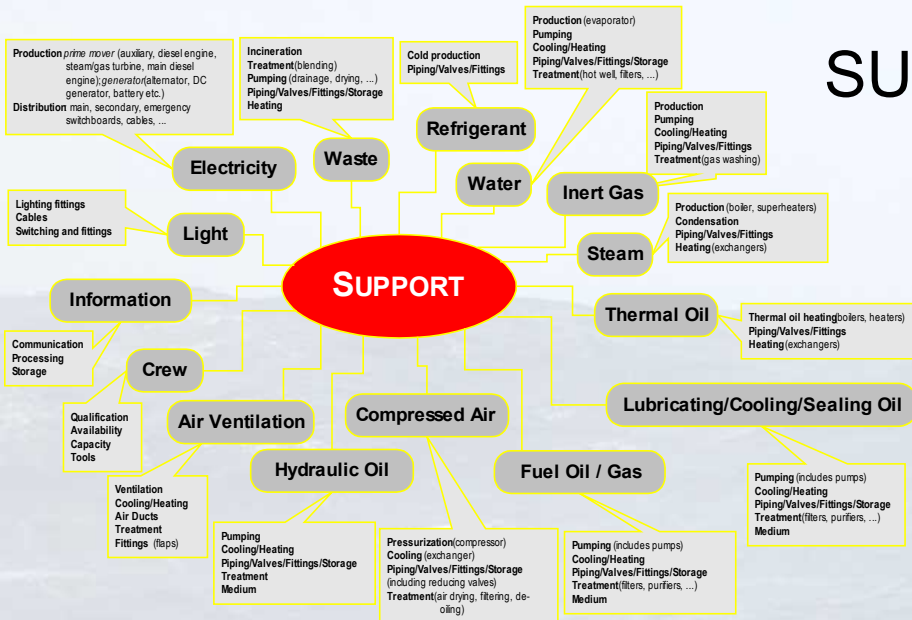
SU

Production prime mover (auxiliary, diesel engine, steam/gas turbine, main diesel engine); generator (alternator, DC generator, battery etc.)
Distribution main, secondary, emergency switchboards, cables, ...

Incineration
Treatment (blending)
Pumping (drainage, drying, ...)
Piping/Valves/Fittings/Storage
Heating

Cold production
Piping/Valves/Fittings

Production (evaporator)
Pumping
Cooling/Heating
Piping/Valves/Fittings/Storage
Treatment (hot well, filters, ...)

Production
Pumping
Cooling/Heating
Piping/Valves/Fittings
Treatment (gas washing)

Electricity

Waste

Refrigerant

Water

Inert Gas

Lighting fittings
Cables
Switching and fittings

Light

Production (boiler, superheaters)
Condensation
Piping/Valves/Fittings
Heating (exchangers)

Steam

SUPPORT

Information

Thermal Oil

Thermal oil heating (boilers, heaters)
Piping/Valves/Fittings
Heating (exchangers)

Communication
Processing
Storage

Crew

Qualification
Availability
Capacity
Tools

Air Ventilation

Compressed Air

Lubricating/Cooling/Sealing Oil

Hydraulic Oil

Fuel Oil / Gas

Ventilation
Cooling/Heating
Air Ducts
Treatment
Fittings (flaps)

Pumping
Cooling/Heating
Piping/Valves/Fittings/Storage
Treatment
Medium

Pressurization (compressor)
Cooling (exchanger)
Piping/Valves/Fittings/Storage (including reducing valves)
Treatment (air drying, filtering, de-oiling)

Pumping (includes pumps)
Cooling/Heating
Piping/Valves/Fittings/Storage
Treatment (filters, purifiers, ...)
Medium

Pumping (includes pumps)
Cooling/Heating
Piping/Valves/Fittings/Storage
Treatment (filters, purifiers, ...)
Medium